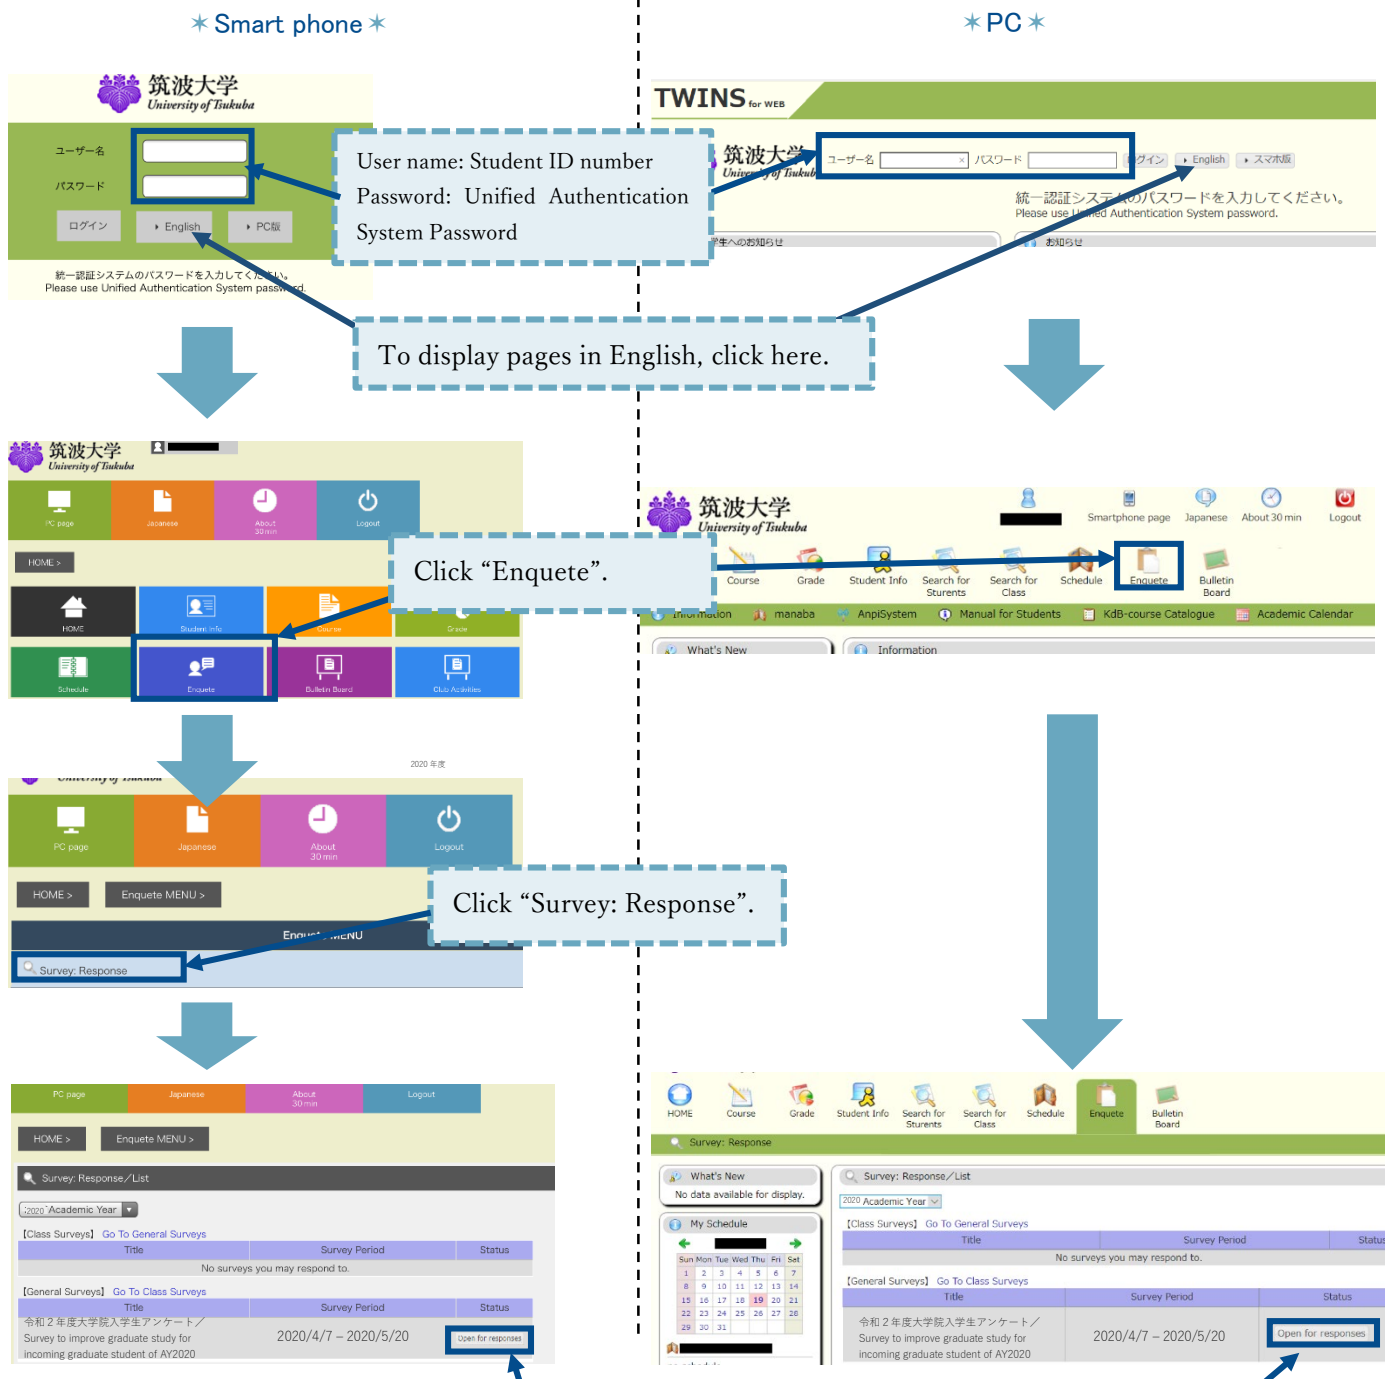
✶Smart phone✶

✶PC✶

筑波大学
University of Tsukuba

ユーザー名
パスワード
ログイン
English
PC版

統一認証システムのパスワードを入力してください。
Please use Unified Authentication System password.

User name: Student ID number
Password: Unified Authentication System Password

TWINS for WEB

筑波大学
University of Tsukuba

ユーザー名
パスワード
ログイン
English
スマホ版

統一認証システムのパスワードを入力してください。
Please use Unified Authentication System password.

学生へのお知らせ
お知らせ

To display pages in English, click here.

筑波大学
University of Tsukuba

PC page
Japanese
About 30 min
Logout

HOME >

Click “Enquete”.

HOME
Student Info
Course
Grade
Schedule
Enquete
Bulletin Board
Club Activities

筑波大学
University of Tsukuba

Smartphone page
Japanese
About 30 min
Logout

Course
Grade
Student Info
Search for Sturents
Search for Class
Schedule
Enquete
Bulletin Board

Information
manaba
AnpiSystem
Manual for Students
KdB-course Catalogue
Academic Calendar

What's New
Information

2020 年度

PC page
Japanese
About 30 min
Logout

HOME >
Enquete MENU >

Enquete MENU

Survey: Response

Click “Survey: Response”.

PC page
Japanese
About 30 min
Logout

HOME >
Enquete MENU >

Survey: Response／List

2020 Academic Year

【Class Surveys】 Go To General Surveys

| Title | Survey Period | Status |
|---|---|---|
| No surveys you may respond to. | | |

【General Surveys】 Go To Class Surveys

| Title | Survey Period | Status |
|---|---|---|
| 令和２年度大学院入学生アンケート／ Survey to improve graduate study for incoming graduate student of AY2020 | 2020/4/7 – 2020/5/20 | Open for responses |

HOME
Course
Grade
Student Info
Search for Sturents
Search for Class
Schedule
Enquete
Bulletin Board

Survey: Response

What's New
No data available for display.

My Schedule

| Sun | Mon | Tue | Wed | Thu | Fri | Sat |
|---|---|---|---|---|---|---|
| 1 | 2 | 3 | 4 | 5 | 6 | 7 |
| 8 | 9 | 10 | 11 | 12 | 13 | 14 |
| 15 | 16 | 17 | 18 | 19 | 20 | 21 |
| 22 | 23 | 24 | 25 | 26 | 27 | 28 |
| 29 | 30 | 31 | | | | |

Survey: Response／List

2020 Academic Year

【Class Surveys】 Go To General Surveys

| Title | Survey Period | Status |
|---|---|---|
| No surveys you may respond to. | | |

【General Surveys】 Go To Class Surveys

| Title | Survey Period | Status |
|---|---|---|
| 令和２年度大学院入学生アンケート／ Survey to improve graduate study for incoming graduate student of AY2020 | 2020/4/7 – 2020/5/20 | Open for responses |